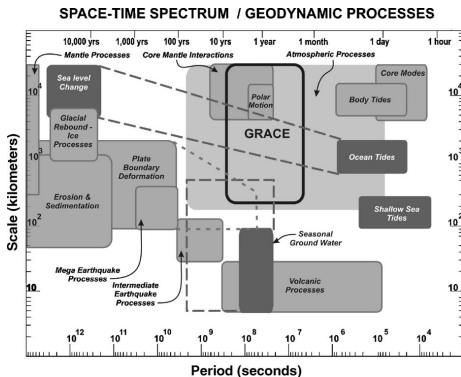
SPACE-TIME SPECTRUM / GEODYNAMIC PROCESSES

10,000 yrs
1,000 yrs
100 yrs
10 yrs
1 year
1 month
1 day
1 hour

Mantle Processes
Core Mantle Interactions
Atmospheric Processes

Sea level Change
Polar Motion
Core Modes
Body Tides
GRACE
Glacial Rebound - Ice Processes
Ocean Tides
Plate Boundary Deformation
Erosion & Sedimentation
Shallow Sea Tides
Seasonal Ground Water
Mega Earthquake Processes
Intermediate Earthquake Processes
Volcanic Processes

Scale (kilometers)

$10^4$
$10^3$
$10^2$
$10$
$10^4$

$10^{12}$
$10^{11}$
$10^{10}$
$10^9$
$10^8$
$10^7$
$10^6$
$10^5$
$10^4$

Period (seconds)